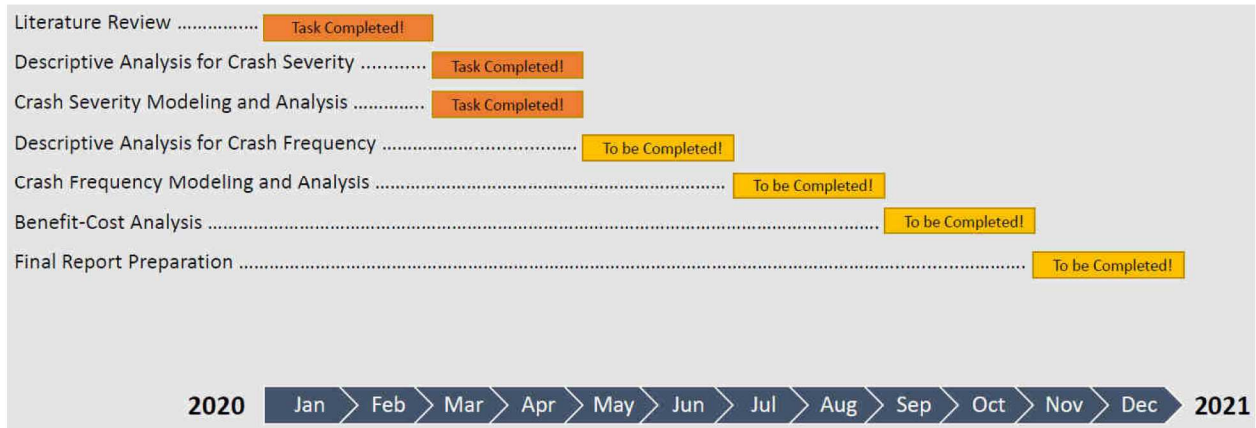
Literature Review ............... Task Completed!

Descriptive Analysis for Crash Severity ........... Task Completed!

Crash Severity Modeling and Analysis ............. Task Completed!

Descriptive Analysis for Crash Frequency .................................. To be Completed!

Crash Frequency Modeling and Analysis .................................................................. To be Completed!

Benefit-Cost Analysis ............................................................................................................ To be Completed!

Final Report Preparation ........................................................................................................................ To be Completed!

2020 Jan Feb Mar Apr May Jun Jul Aug Sep Oct Nov Dec 2021